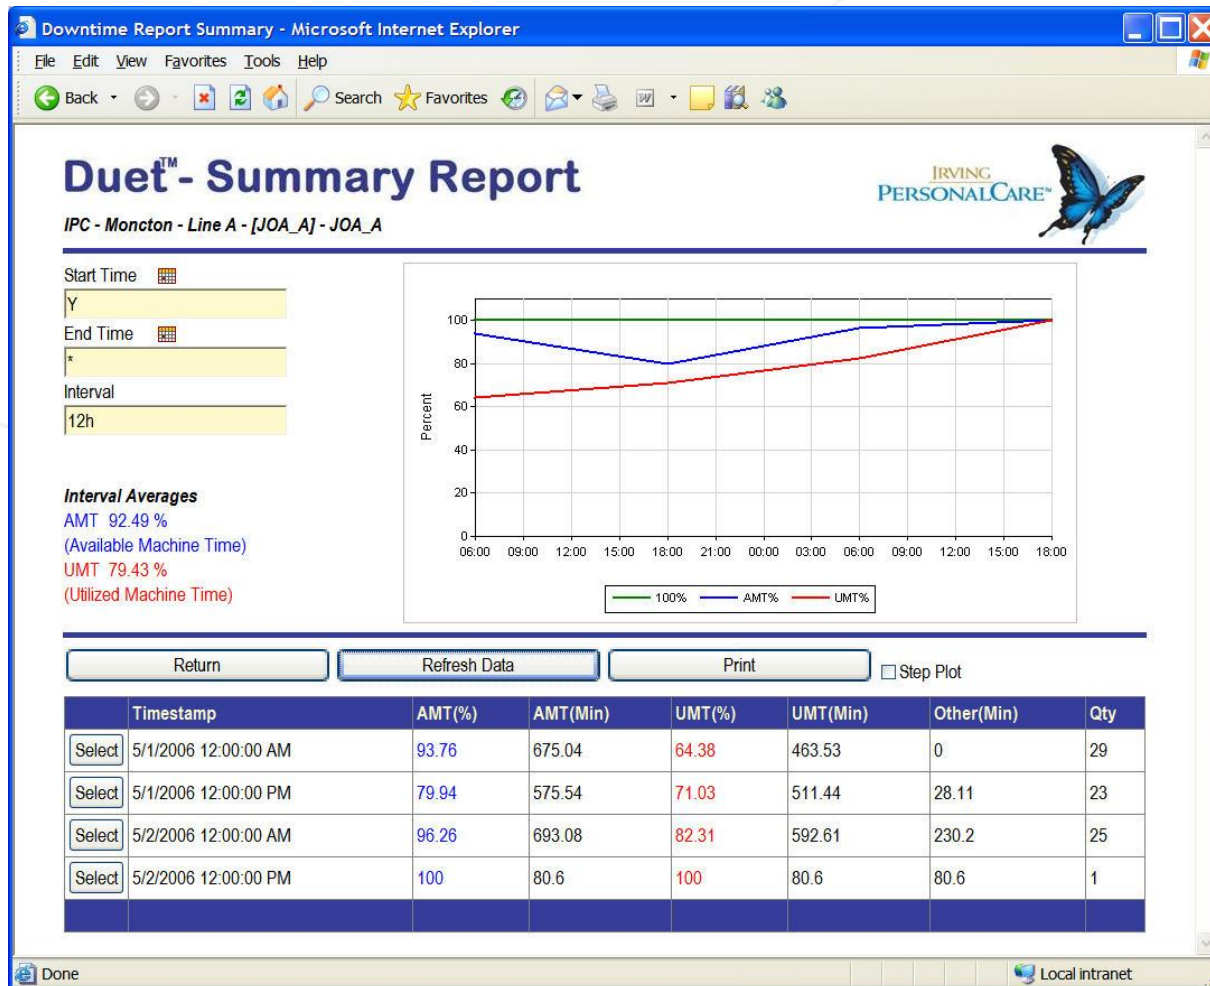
Downtime Report Summary - Microsoft Internet Explorer

File Edit View Favorites Tools Help

Back Search Favorites

Duet™- Summary Report

IPC - Moncton - Line A - [JOA_A] - JOA_A

IRVING PERSONALCARE™

Start Time
Y
End Time
*
Interval
12h

Interval Averages
AMT 92.49 %
(Available Machine Time)
UMT 79.43 %
(Utilized Machine Time)

100
80
60
40
20
0
Percent
06:00 09:00 12:00 15:00 18:00 21:00 00:00 03:00 06:00 09:00 12:00 15:00 18:00

100% AMT% UMT%

Return Refresh Data Print Step Plot

| | Timestamp | AMT(%) | AMT(Min) | UMT(%) | UMT(Min) | Other(Min) | Qty |
|---|---|---|---|---|---|---|---|
| Select | 5/1/2006 12:00:00 AM | 93.76 | 675.04 | 64.38 | 463.53 | 0 | 29 |
| Select | 5/1/2006 12:00:00 PM | 79.94 | 575.54 | 71.03 | 511.44 | 28.11 | 23 |
| Select | 5/2/2006 12:00:00 AM | 96.26 | 693.08 | 82.31 | 592.61 | 230.2 | 25 |
| Select | 5/2/2006 12:00:00 PM | 100 | 80.6 | 100 | 80.6 | 80.6 | 1 |

Done Local intranet